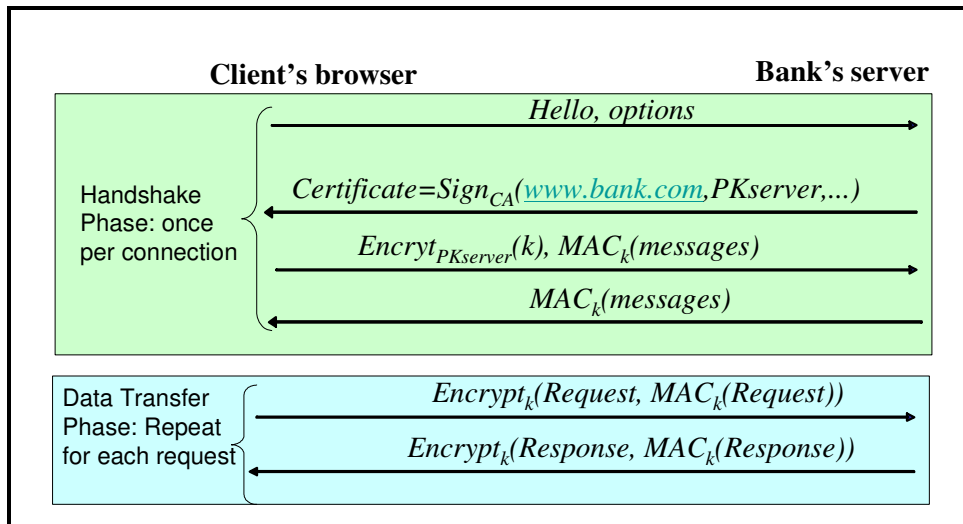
Client's browser

Bank's server

Handshake Phase: once per connection

Hello, options

Certificate=Sign$_{CA}$(www.bank.com,PKserver,...)

Encryt$_{PKserver}$(k), MAC$_k$(messages)

MAC$_k$(messages)

Data Transfer Phase: Repeat for each request

Encrypt$_k$(Request, MAC$_k$(Request))

Encrypt$_k$(Response, MAC$_k$(Response))